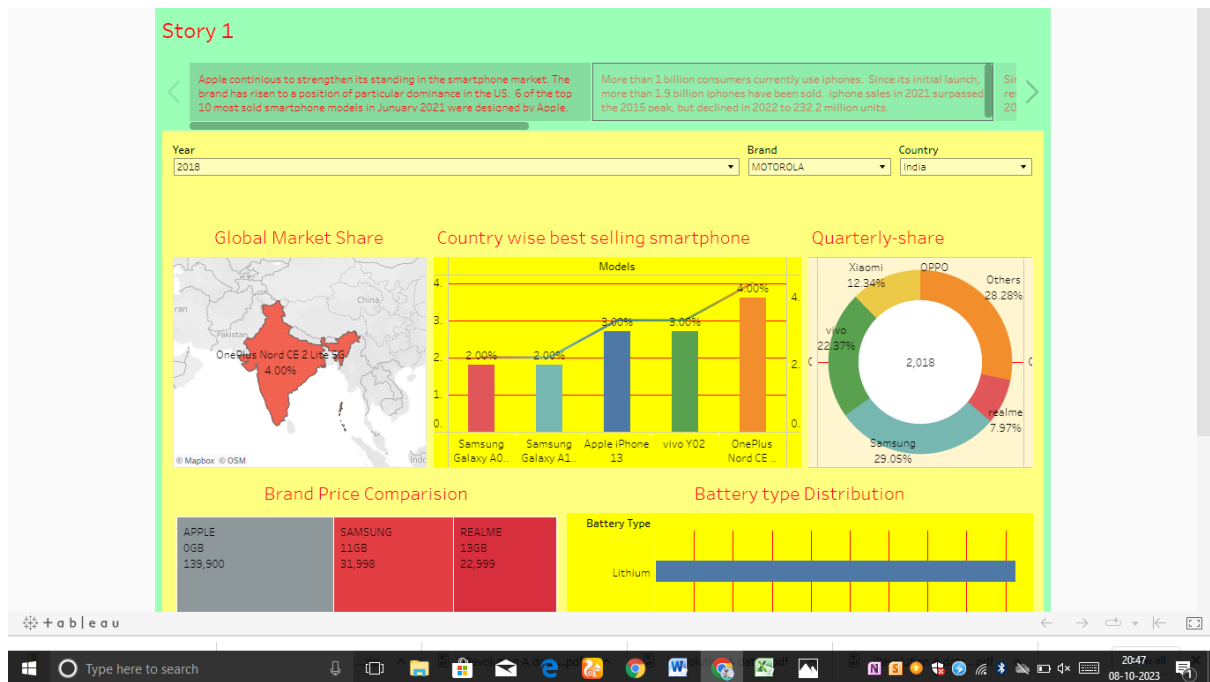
Story 1

Apple continious to strengthen its standing in the smartphone market. The brand has risen to a position of particular dominance in the US. 6 of the top 10 most sold smartphone models in January 2021 were designed by Apple.

More than 1 billion consumers currently use iphones. Since its initial launch, more than 1.9 billion iphones have been sold. iphone sales in 2021 surpassed the 2015 peak, but declined in 2022 to 232.2 million units.

Si re 20

Year
2018

Brand
MOTOROLA

Country
India

Global Market Share

China
Pakistan
OnePlus Nord CE 2 Lite 5G
4.00%
© Mapbox © OSM

Country wise best selling smartphone

Models

| Samsung Galaxy A0.. | Samsung Galaxy A1.. | Apple iPhone 13 | vivo Y02 | OnePlus Nord CE .. |
|---|---|---|---|---|
| 2.00% | 2.00% | 3.00% | 3.00% | 4.00% |

Quarterly-share

Xiaomi 12.34%
OPPO
Others 28.28%
vivo 22.37%
2,018
realme 7.97%
Samsung 29.05%

Brand Price Comparision

| APPLE 0GB 139,900 | SAMSUNG 11GB 31,998 | REALME 13GB 22,999 |
|---|---|---|

Battery type Distribution

Battery Type
Lithium

tableau

Type here to search

20:47
08-10-2023